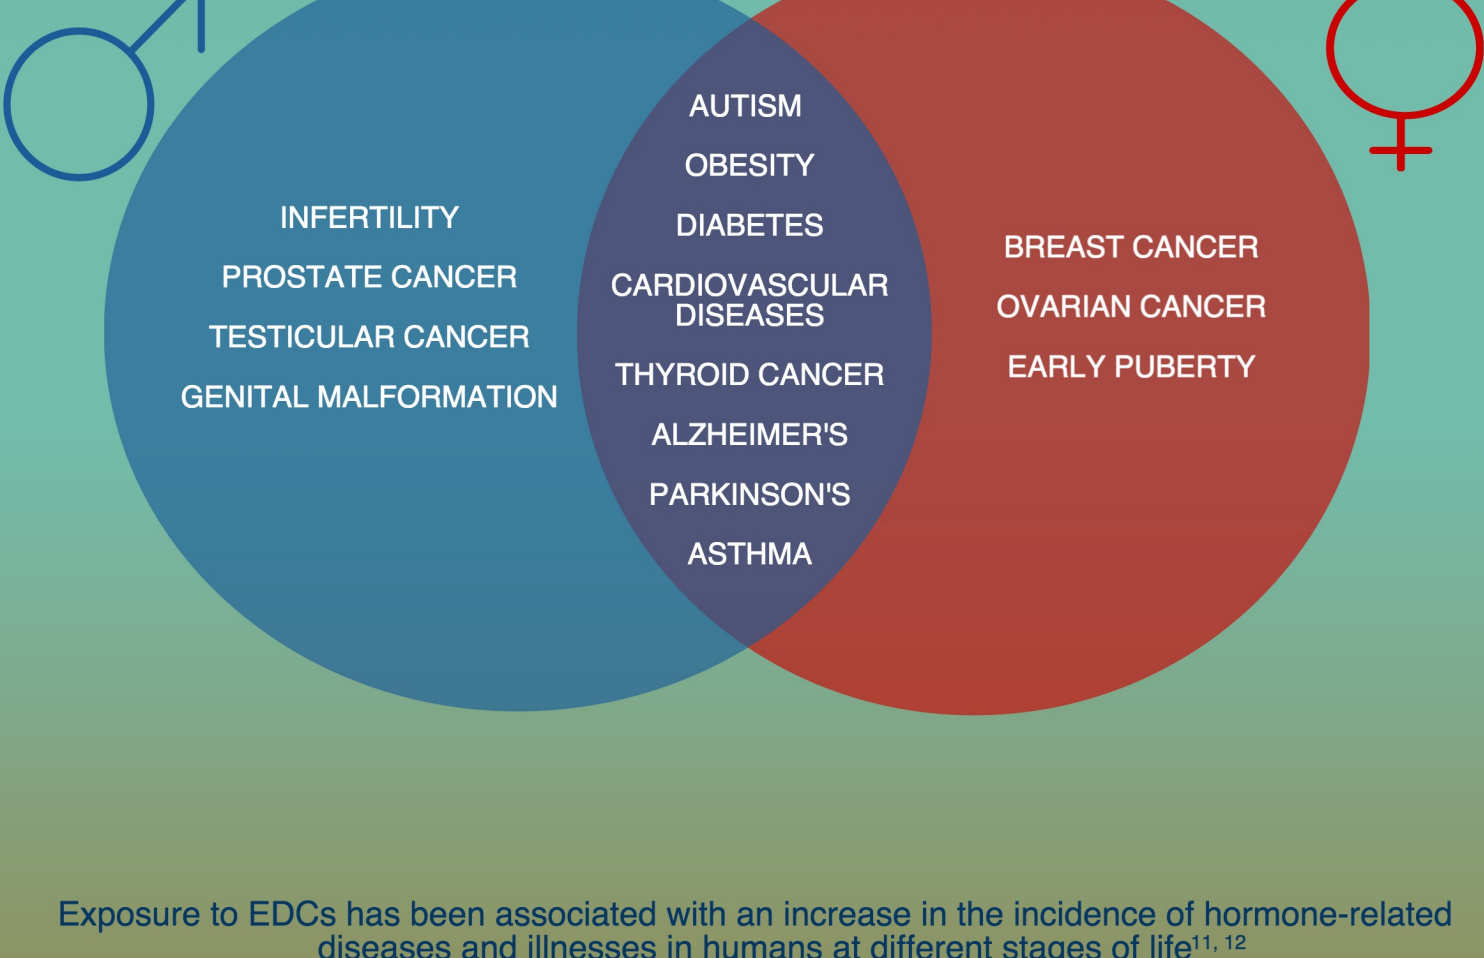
INFERTILITY

PROSTATE CANCER

TESTICULAR CANCER

GENITAL MALFORMATION

AUTISM

OBESITY

DIABETES

CARDIOVASCULAR DISEASES

THYROID CANCER

ALZHEIMER'S

PARKINSON'S

ASTHMA

BREAST CANCER

OVARIAN CANCER

EARLY PUBERTY

Exposure to EDCs has been associated with an increase in the incidence of hormone-related diseases and illnesses in humans at different stages of life$^{11, 12}$